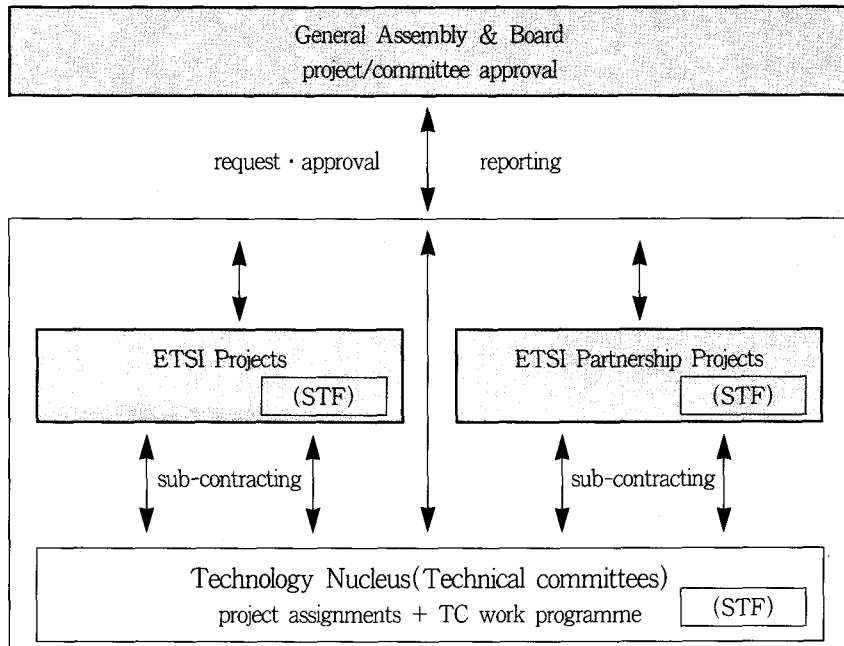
General Assembly & Board
project/committee approval

request · approval

reporting

ETSI Projects
(STF)

ETSI Partnership Projects
(STF)

sub-contracting

sub-contracting

Technology Nucleus(Technical committees)
project assignments + TC work programme
(STF)